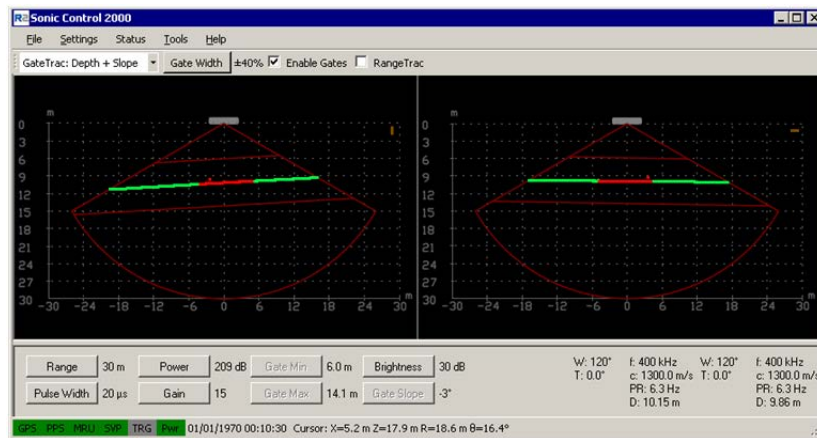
Sonic Control 2000

File Settings Status Tools Help

GateTrac: Depth + Slope | Gate Width | ±40% | Enable Gates | RangeTrac

m
0
3
6
9
12
15
18
21
24
27
30
-30 -24 -18 -12 -6 0 6 12 18 24 30 m

m
0
3
6
9
12
15
18
21
24
27
30
-30 -24 -18 -12 -6 0 6 12 18 24 30

Range | 30 m | Power | 209 dB | Gate Min | 6.0 m | Brightness | 30 dB
Pulse Width | 20 µs | Gain | 15 | Gate Max | 14.1 m | Gate Slope | -3°

W: 120°
T: 0.0°
f: 400 kHz
c: 1300.0 m/s
PR: 6.3 Hz
D: 10.15 m

W: 120°
T: 0.0°
f: 400 kHz
c: 1300.0 m/s
PR: 6.3 Hz
D: 9.86 m

GPS PPS MRU SVP TRG Pwr 01/01/1970 00:10:30 Cursor: X=5.2 m Z=17.9 m R=18.6 m θ=16.4°